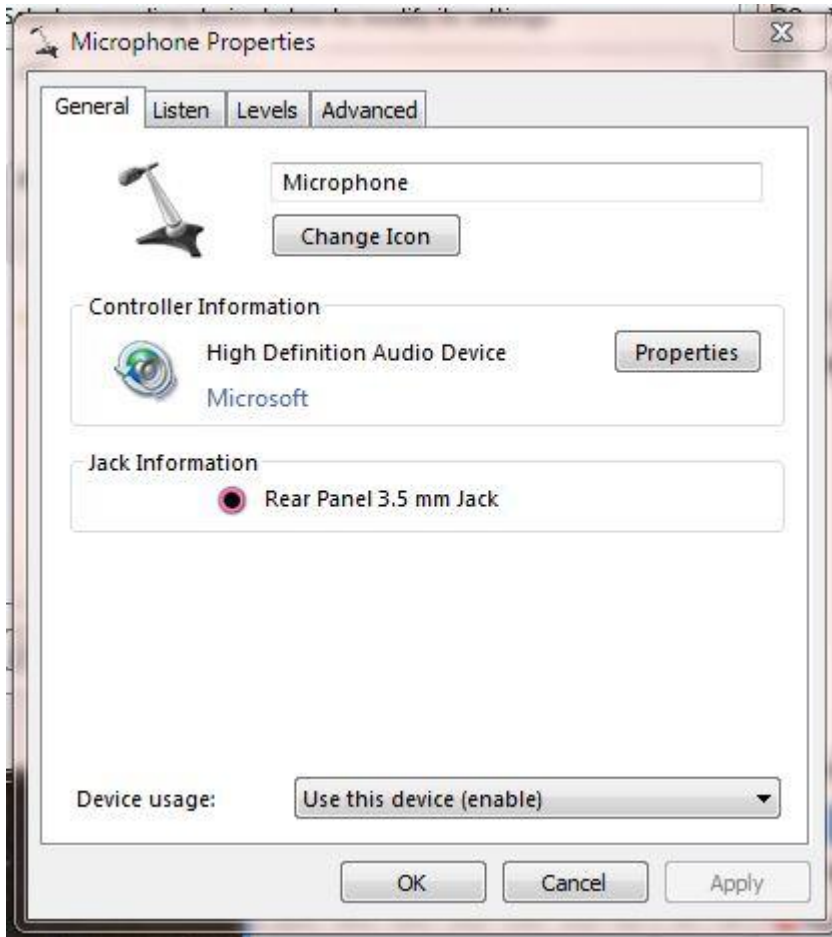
Microphone Properties

General Listen Levels Advanced

Microphone

Change Icon

Controller Information

High Definition Audio Device

Microsoft

Properties

Jack Information

Rear Panel 3.5 mm Jack

Device usage: Use this device (enable)

OK Cancel Apply